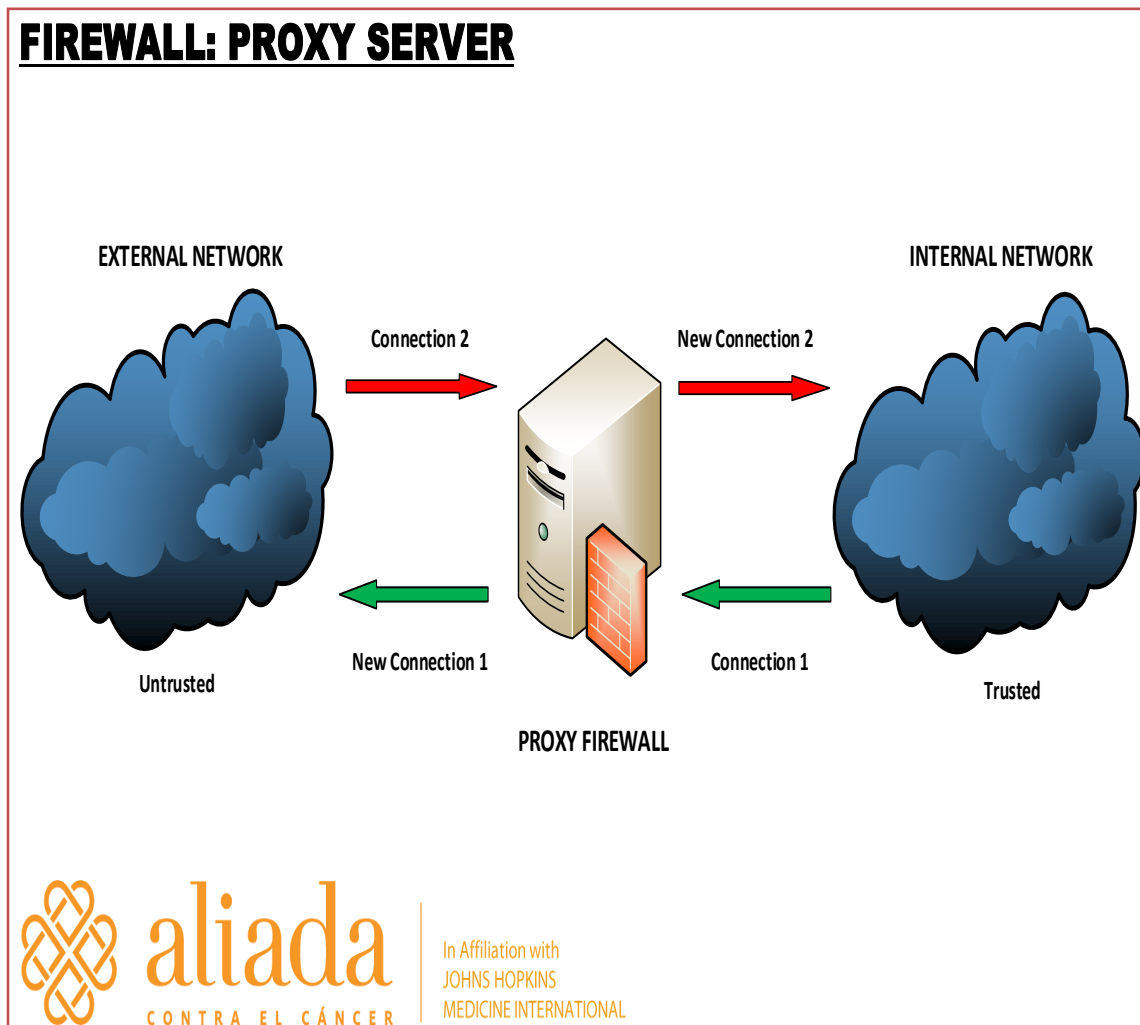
FIREWALL: PROXY SERVER

EXTERNAL NETWORK

INTERNAL NETWORK

Connection 2

New Connection 2

New Connection 1

Connection 1

Untrusted

Trusted

PROXY FIREWALL

aliada
CONTRA EL CÁNCER

In Affiliation with
JOHNS HOPKINS
MEDICINE INTERNATIONAL